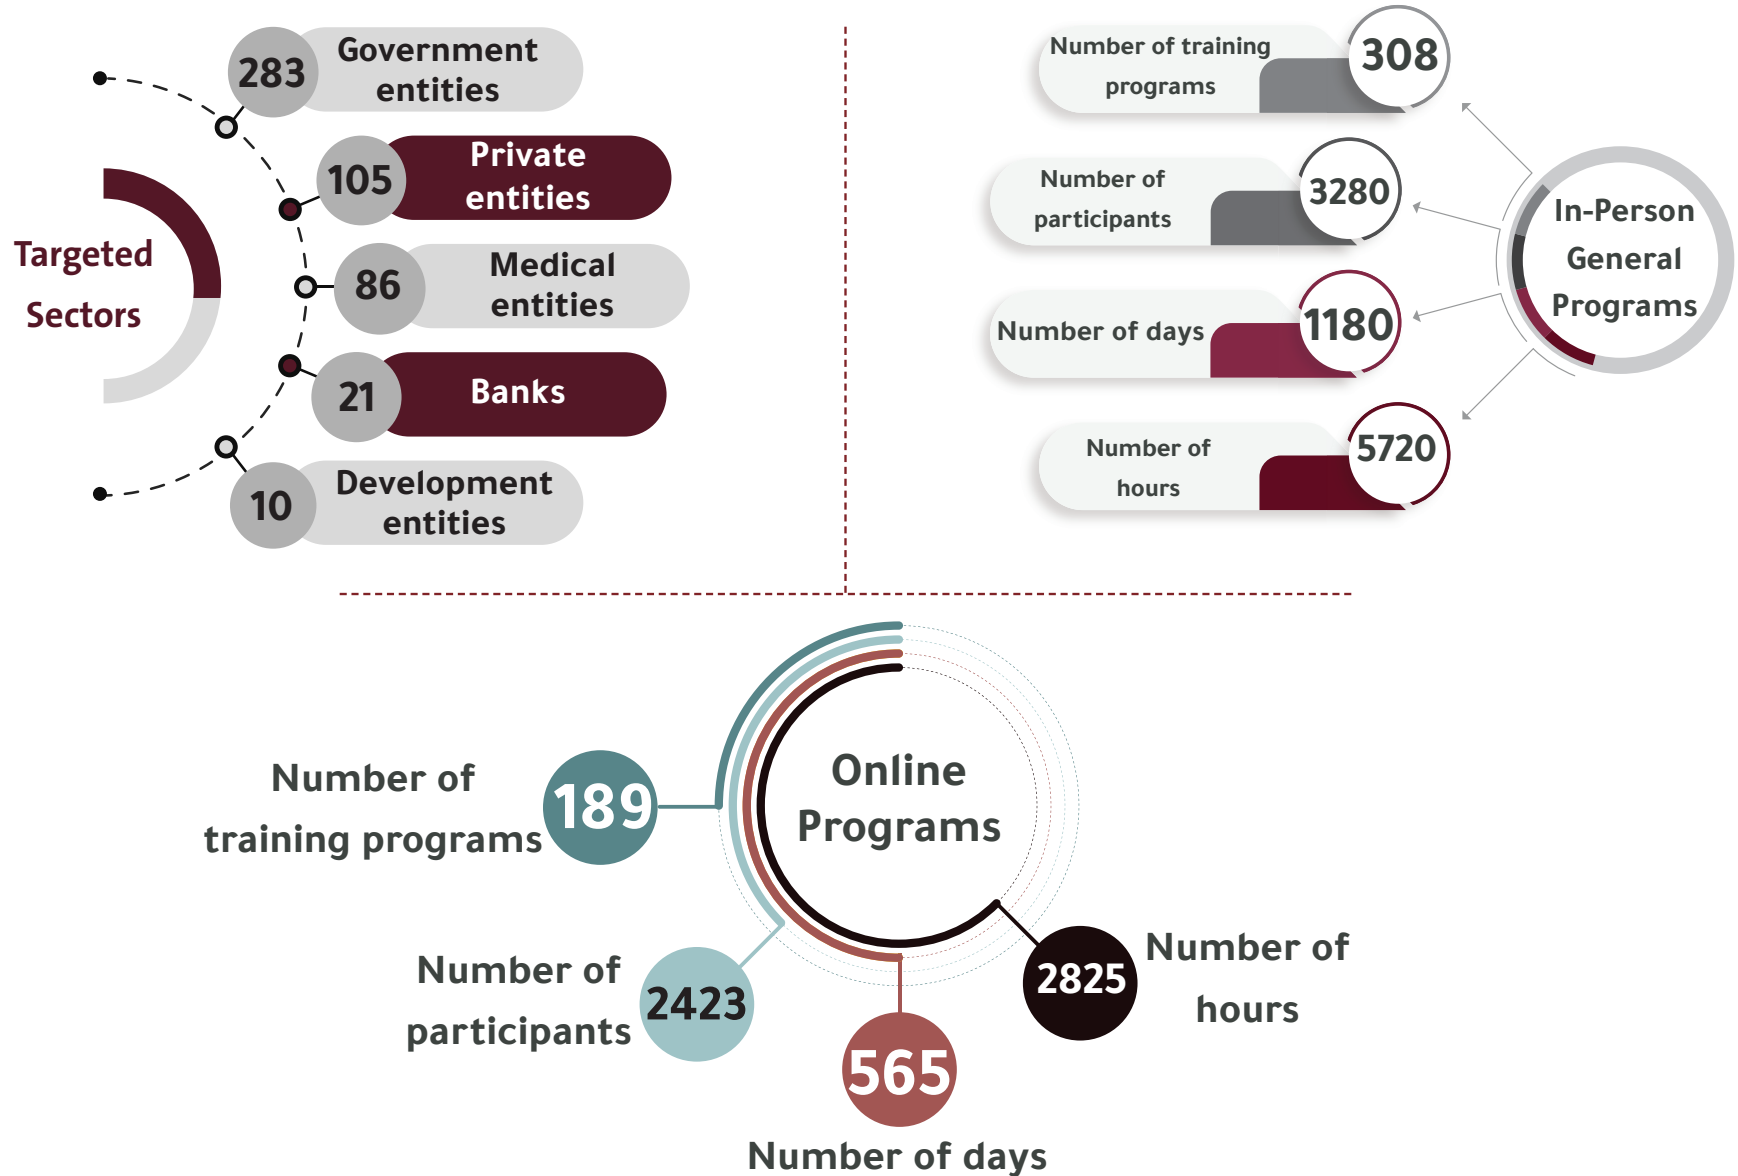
Targeted Sectors

283 Government entities

105 Private entities

86 Medical entities

21 Banks

10 Development entities

Number of training programs 308

Number of participants 3280

Number of days 1180

Number of hours 5720

In-Person General Programs

Online Programs

Number of training programs 189

Number of participants 2423

565 Number of days

2825 Number of hours